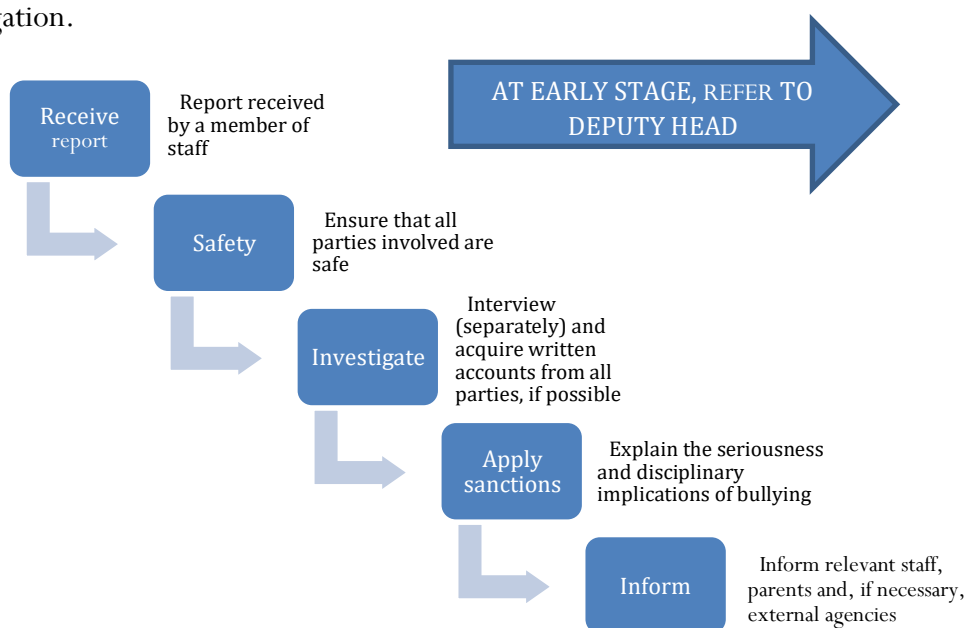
gation.

Receive report

Report received by a member of staff

AT EARLY STAGE, REFER TO DEPUTY HEAD

Safety

Ensure that all parties involved are safe

Investigate

Interview (separately) and acquire written accounts from all parties, if possible

Apply sanctions

Explain the seriousness and disciplinary implications of bullying

Inform

Inform relevant staff, parents and, if necessary, external agencies